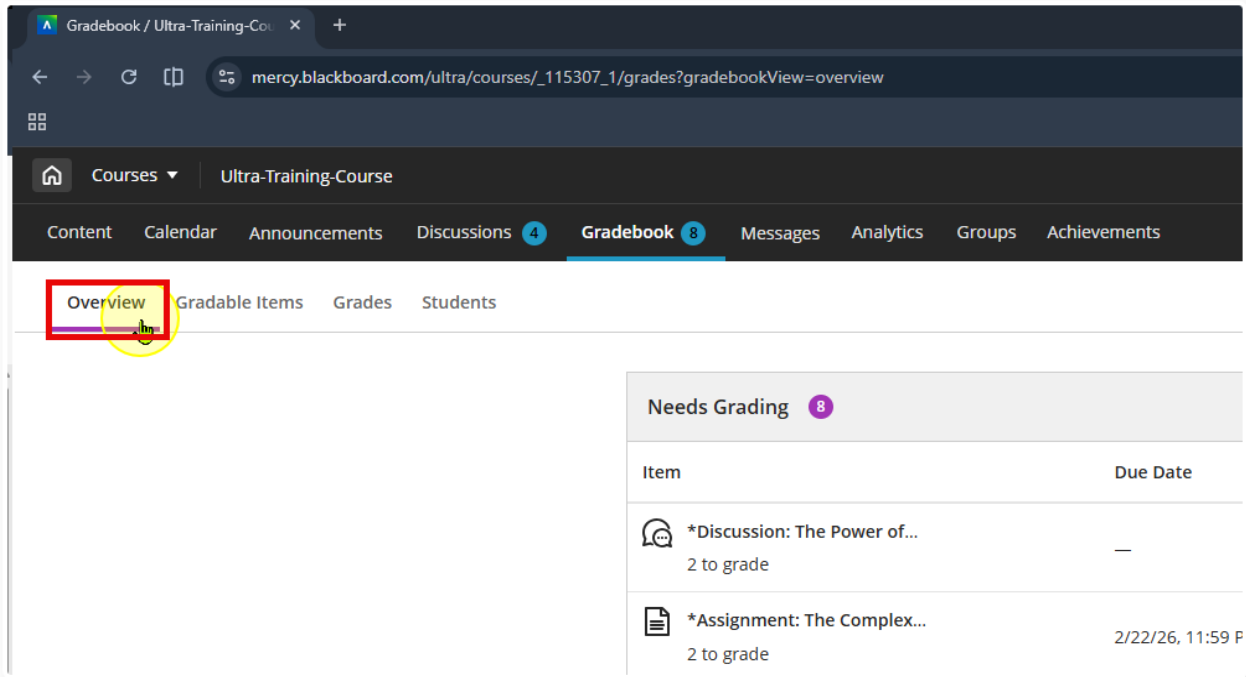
Gradebook / Ultra-Training-Co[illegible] ×

mercy.blackboard.com/ultra/courses/_115307_1/grades?gradebookView=overview

Courses ▾ Ultra-Training-Course

Content Calendar Announcements Discussions 4 Gradebook 8 Messages Analytics Groups Achievements

Overview Gradable Items Grades Students

Needs Grading 8

| Item | Due Date |
|---|---|
| *Discussion: The Power of... 2 to grade | — |
| *Assignment: The Complex... 2 to grade | 2/22/26, 11:59 P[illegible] |